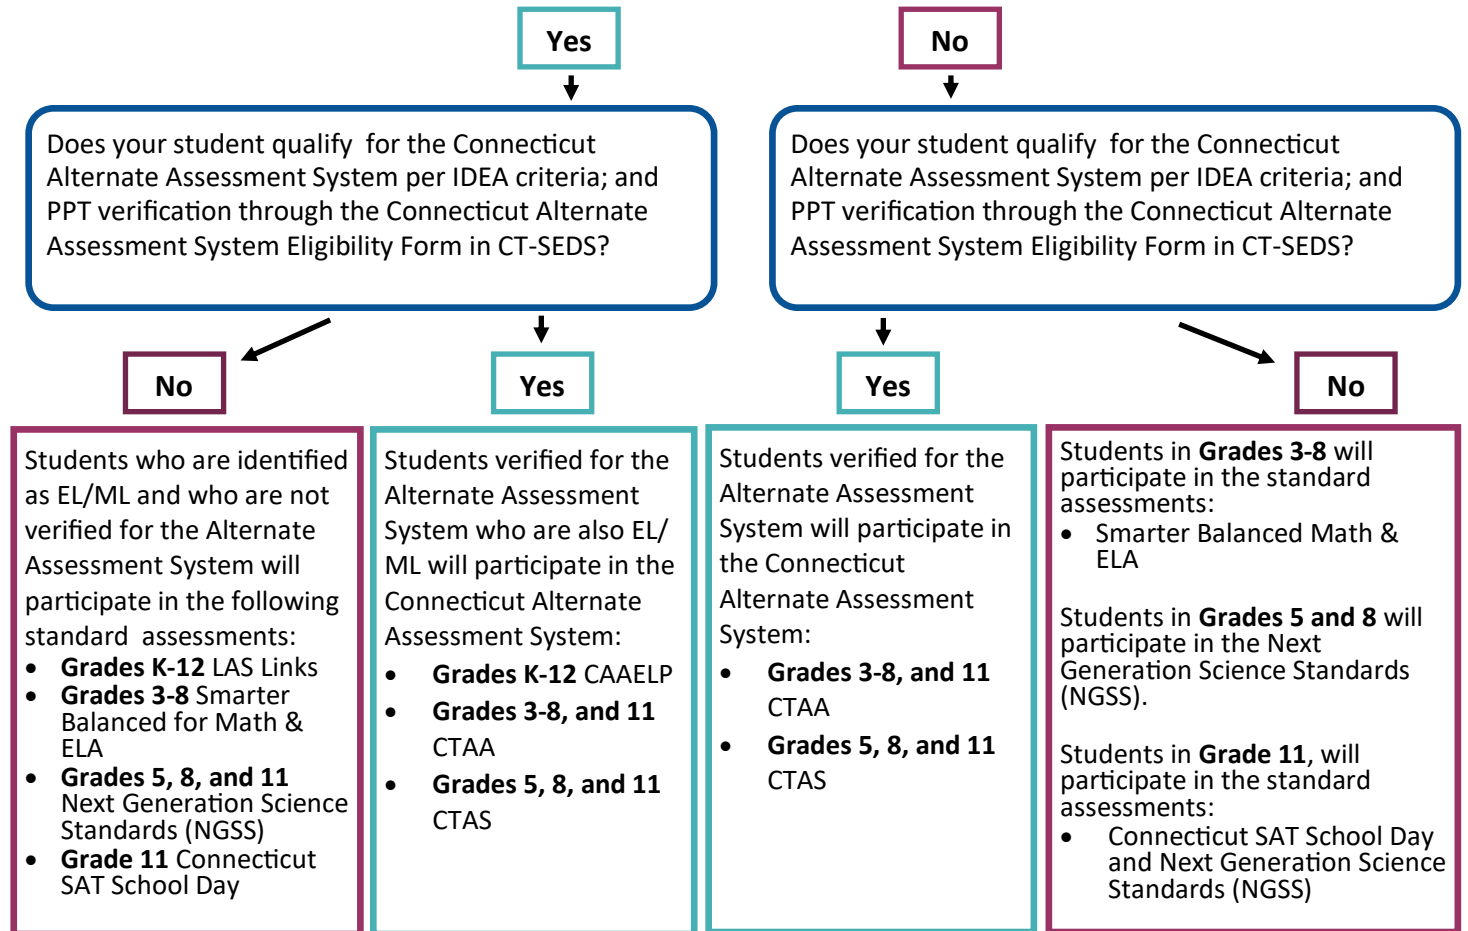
Yes

No

Does your student qualify for the Connecticut Alternate Assessment System per IDEA criteria; and PPT verification through the Connecticut Alternate Assessment System Eligibility Form in CT-SEDS?

Does your student qualify for the Connecticut Alternate Assessment System per IDEA criteria; and PPT verification through the Connecticut Alternate Assessment System Eligibility Form in CT-SEDS?

No

Yes

Yes

No

Students who are identified as EL/ML and who are not verified for the Alternate Assessment System will participate in the following standard assessments:
- **Grades K-12** LAS Links
- **Grades 3-8** Smarter Balanced for Math & ELA
- **Grades 5, 8, and 11** Next Generation Science Standards (NGSS)
- **Grade 11** Connecticut SAT School Day

Students verified for the Alternate Assessment System who are also EL/ML will participate in the Connecticut Alternate Assessment System:
- **Grades K-12** CAAELP
- **Grades 3-8, and 11** CTAA
- **Grades 5, 8, and 11** CTAS

Students verified for the Alternate Assessment System will participate in the Connecticut Alternate Assessment System:
- **Grades 3-8, and 11** CTAA
- **Grades 5, 8, and 11** CTAS

Students in **Grades 3-8** will participate in the standard assessments:
- Smarter Balanced Math & ELA

Students in **Grades 5 and 8** will participate in the Next Generation Science Standards (NGSS).

Students in **Grade 11**, will participate in the standard assessments:
- Connecticut SAT School Day and Next Generation Science Standards (NGSS)